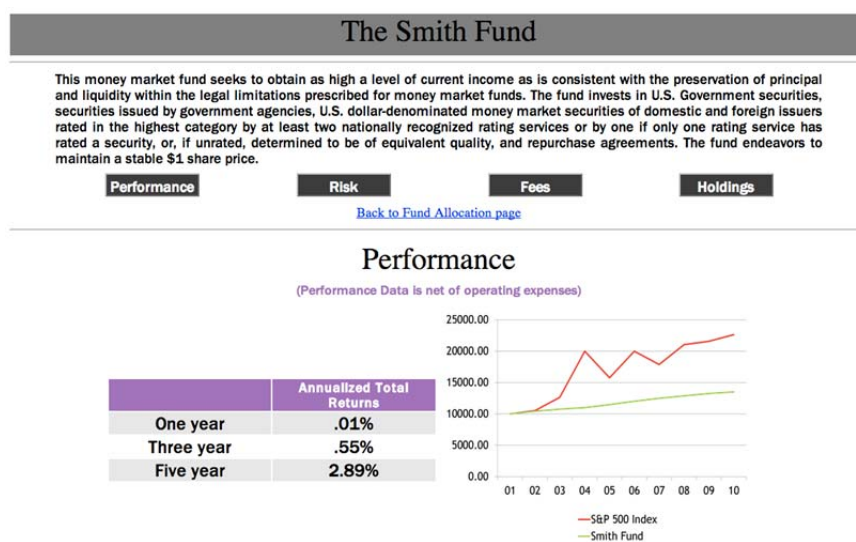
The Smith Fund

This money market fund seeks to obtain as high a level of current income as is consistent with the preservation of principal and liquidity within the legal limitations prescribed for money market funds. The fund invests in U.S. Government securities, securities issued by government agencies, U.S. dollar-denominated money market securities of domestic and foreign issuers rated in the highest category by at least two nationally recognized rating services or by one if only one rating service has rated a security, or, if unrated, determined to be of equivalent quality, and repurchase agreements. The fund endeavors to maintain a stable $1 share price.

Performance Risk Fees Holdings

Back to Fund Allocation page

Performance

(Performance Data is net of operating expenses)

| | Annualized Total Returns |
|---|---|
| One year | .01% |
| Three year | .55% |
| Five year | 2.89% |

25000.00
20000.00
15000.00
10000.00
5000.00
0.00
01 02 03 04 05 06 07 08 09 10

S&P 500 Index
Smith Fund